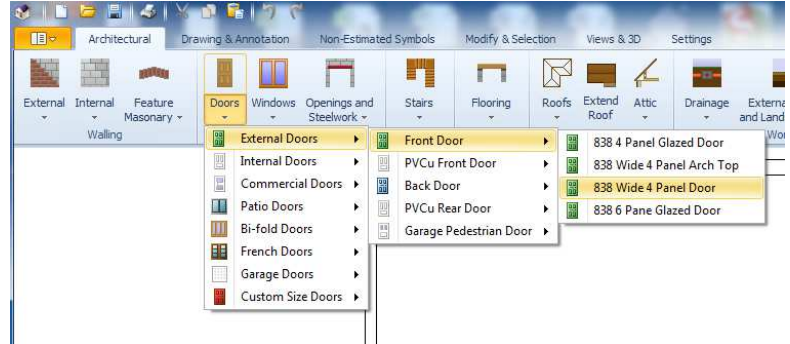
Architectural | Drawing & Annotation | Non-Estimated Symbols | Modify & Selection | Views & 3D | Settings

External | Internal | Feature Masonry | Doors | Windows | Openings and Steelwork | Stairs | Flooring | Roofs | Extend Roof | Attic | Drainage | Externa and Land

Walling | Wo

External Doors
Internal Doors
Commercial Doors
Patio Doors
Bi-fold Doors
French Doors
Garage Doors
Custom Size Doors

Front Door
PVCu Front Door
Back Door
PVCu Rear Door
Garage Pedestrian Door

838 4 Panel Glazed Door
838 Wide 4 Panel Arch Top
838 Wide 4 Panel Door
838 6 Pane Glazed Door